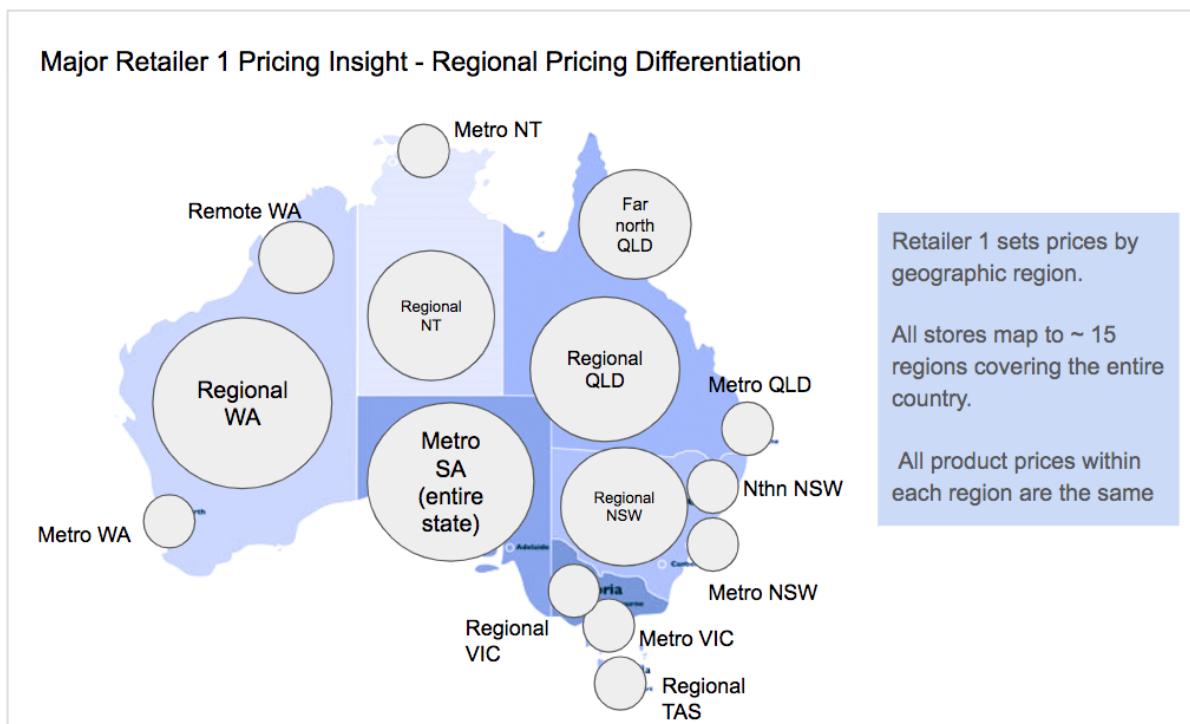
Major Retailer 1 Pricing Insight - Regional Pricing Differentiation

Metro NT

Remote WA

Far north QLD

Regional NT

Regional QLD

Regional WA

Metro QLD

Metro SA (entire state)

Regional NSW

Nthn NSW

Metro WA

Metro NSW

Regional VIC

Metro VIC

Regional TAS

Retailer 1 sets prices by geographic region.

All stores map to ~ 15 regions covering the entire country.

All product prices within each region are the same